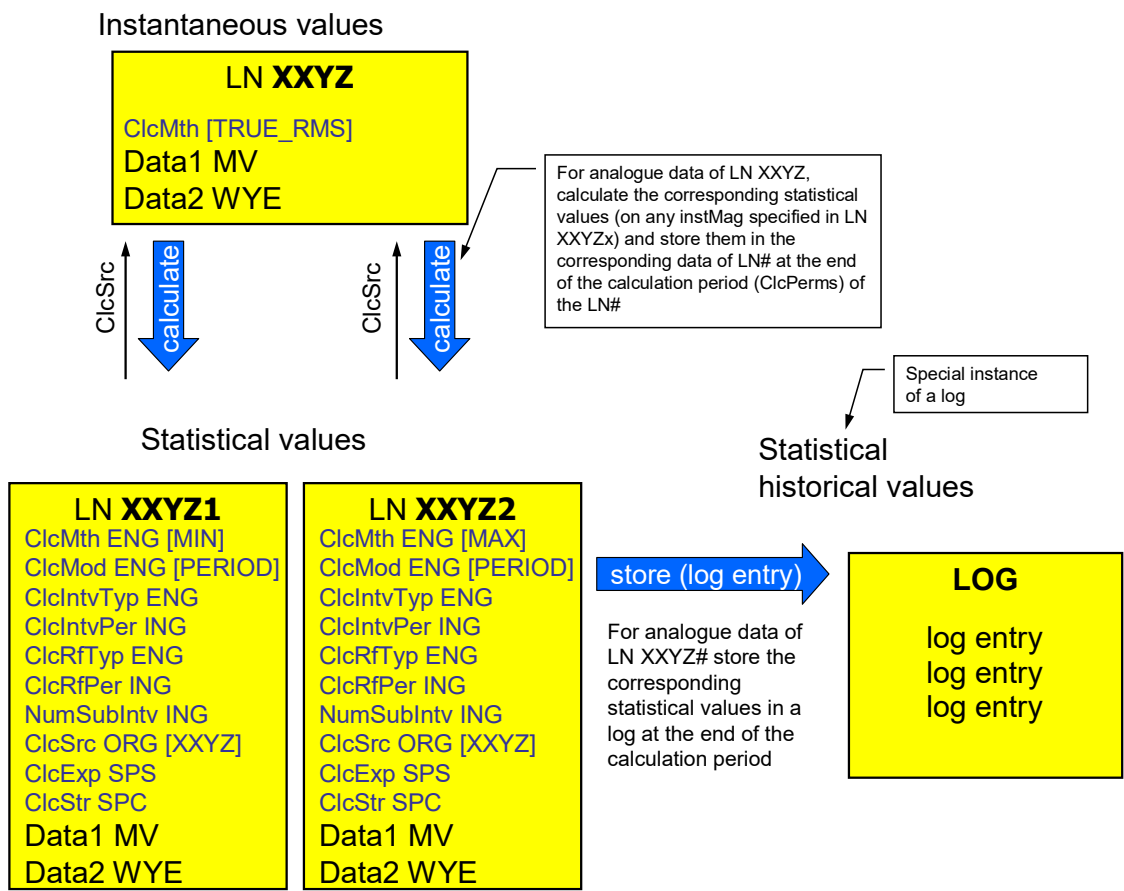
Instantaneous values

LN **XXYZ**

ClcMth [TRUE_RMS]
Data1 MV
Data2 WYE

For analogue data of LN XXYZ, calculate the corresponding statistical values (on any instMag specified in LN XXYZx) and store them in the corresponding data of LN# at the end of the calculation period (ClcPerms) of the LN#

ClcSrc

calculate

ClcSrc

calculate

Special instance of a log

Statistical values

Statistical historical values

LN **XXYZ1**
ClcMth ENG [MIN]
ClcMod ENG [PERIOD]
ClcIntvTyp ENG
ClcIntvPer ING
ClcRfTyp ENG
ClcRfPer ING
NumSubIntv ING
ClcSrc ORG [XXYZ]
ClcExp SPS
ClcStr SPC
Data1 MV
Data2 WYE

LN **XXYZ2**
ClcMth ENG [MAX]
ClcMod ENG [PERIOD]
ClcIntvTyp ENG
ClcIntvPer ING
ClcRfTyp ENG
ClcRfPer ING
NumSubIntv ING
ClcSrc ORG [XXYZ]
ClcExp SPS
ClcStr SPC
Data1 MV
Data2 WYE

store (log entry)

For analogue data of LN XXYZ# store the corresponding statistical values in a log at the end of the calculation period

**LOG**

log entry
log entry
log entry